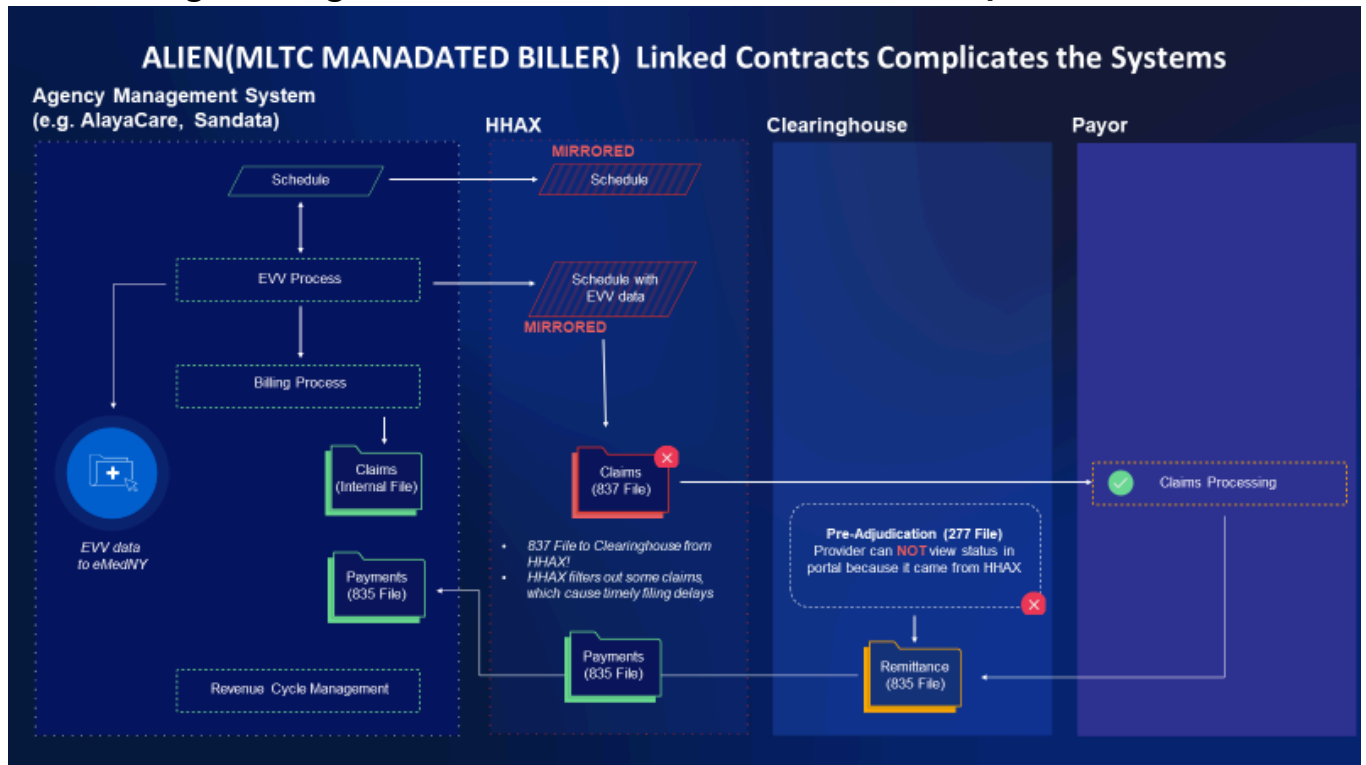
ALIEN(MLTC MANADATED BILLER) Linked Contracts Complicates the Systems

Agency Management System (e.g. AlayaCare, Sandata)

HHAX

Clearinghouse

Payor

Schedule

MIRRORED

Schedule

EVV Process

Schedule with EVV data

MIRRORED

Billing Process

EVV data to eMedNY

Claims (Internal File)

Claims (837 File)

Claims Processing

- 837 File to Clearinghouse from HHAX!
- HHAX filters out some claims, which cause timely filing delays

Pre-Adjudication (277 File) Provider can NOT view status in portal because it came from HHAX

Payments (835 File)

Payments (835 File)

Remittance (835 File)

Revenue Cycle Management